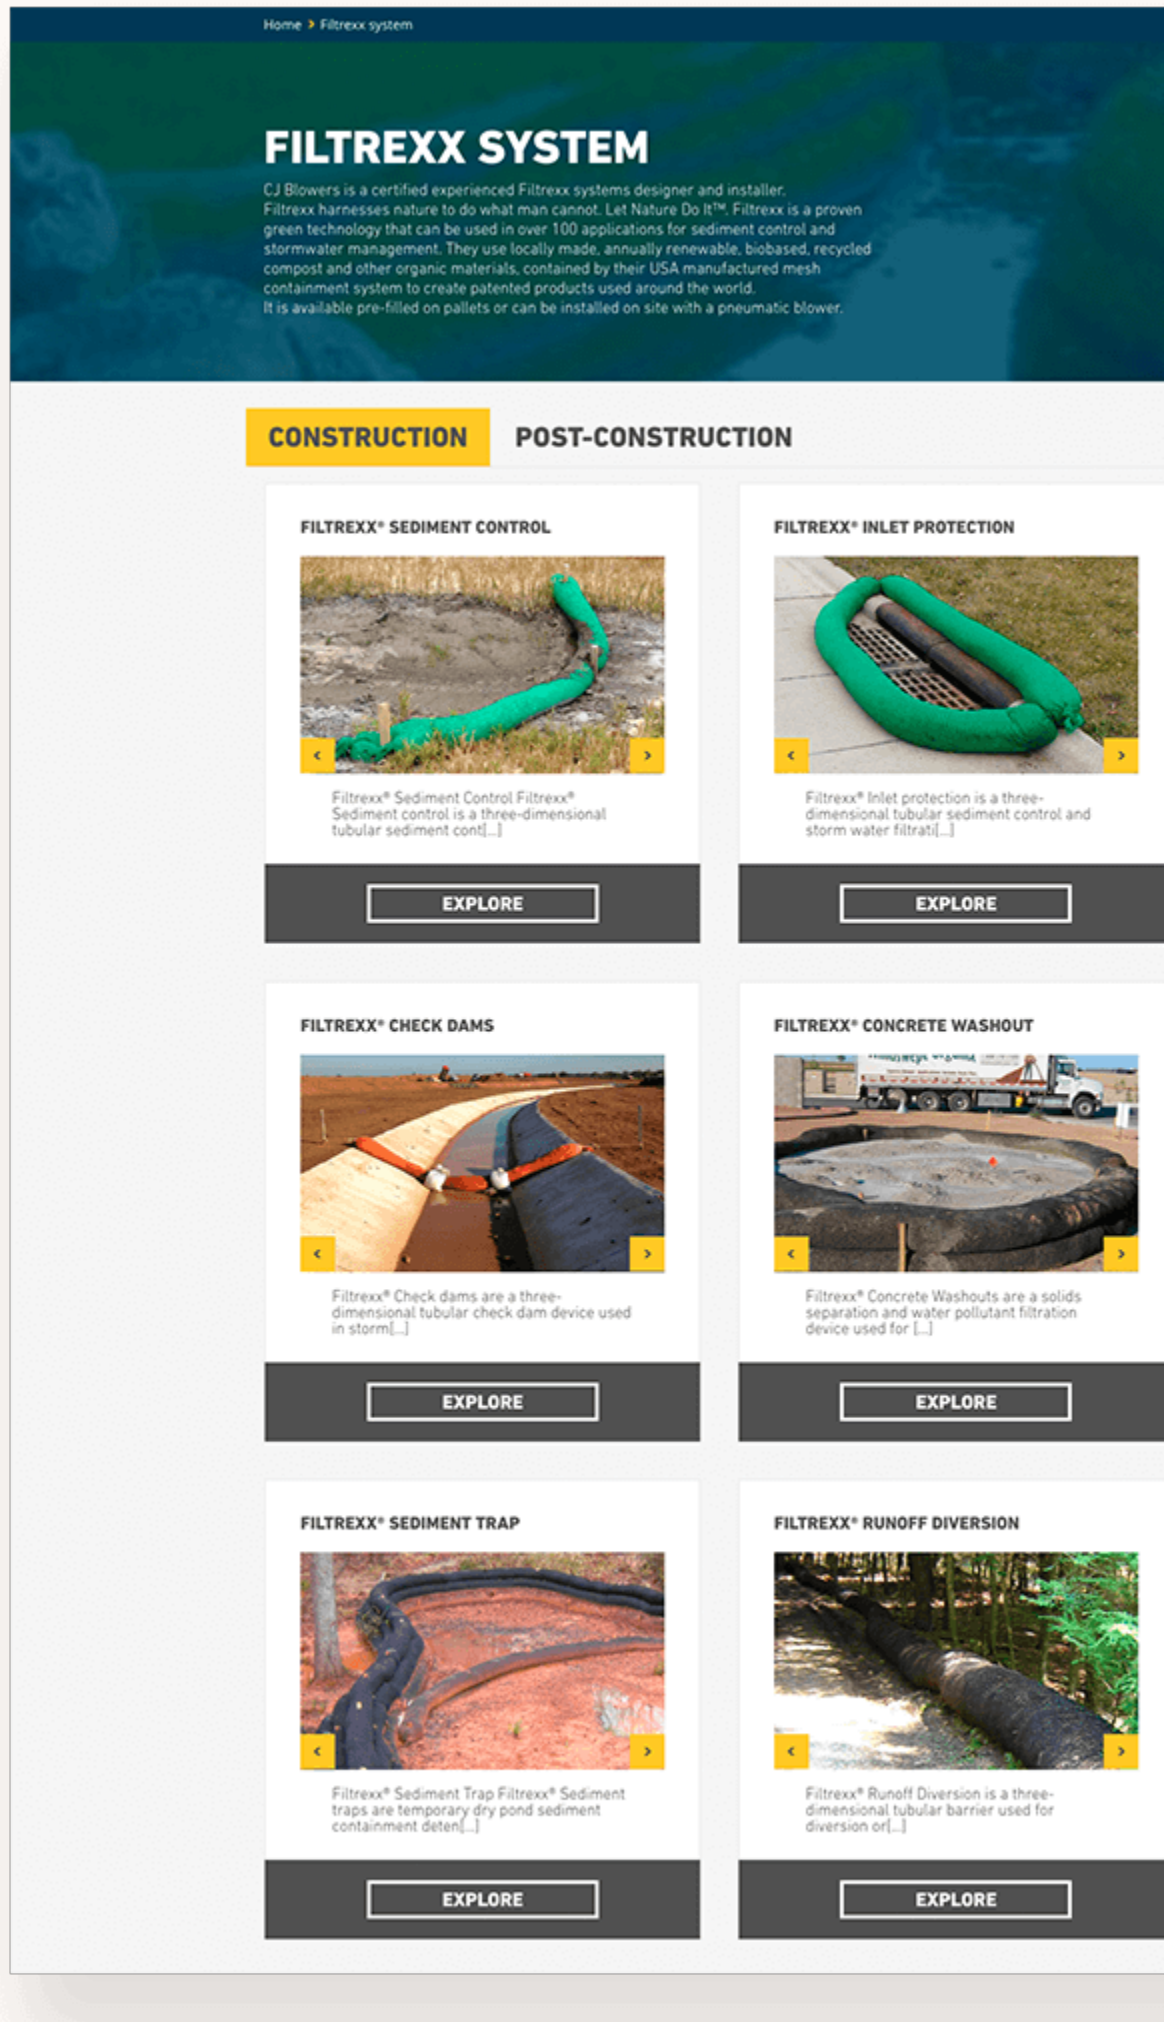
Home › Filtrexx system

FILTREXX SYSTEM

CJ Blowers is a certified experienced Filtrexx systems designer and installer. Filtrexx harnesses nature to do what man cannot. Let Nature Do It™. Filtrexx is a proven green technology that can be used in over 100 applications for sediment control and stormwater management. They use locally made, annually renewable, biobased, recycled compost and other organic materials, contained by their USA manufactured mesh containment system to create patented products used around the world.
It is available pre-filled on pallets or can be installed on site with a pneumatic blower.

CONSTRUCTION POST-CONSTRUCTION

FILTREXX® SEDIMENT CONTROL

‹ ›

Filtrexx® Sediment Control Filtrexx® Sediment control is a three-dimensional tubular sediment cont[...]

EXPLORE

FILTREXX® INLET PROTECTION

‹ ›

Filtrexx® Inlet protection is a three-dimensional tubular sediment control and storm water filtrati[...]

EXPLORE

FILTREXX® CHECK DAMS

‹ ›

Filtrexx® Check dams are a three-dimensional tubular check dam device used in storm[...]

EXPLORE

FILTREXX® CONCRETE WASHOUT

‹ ›

Filtrexx® Concrete Washouts are a solids separation and water pollutant filtration device used for [...]

EXPLORE

FILTREXX® SEDIMENT TRAP

‹ ›

Filtrexx® Sediment Trap Filtrexx® Sediment traps are temporary dry pond sediment containment deten[...]

EXPLORE

FILTREXX® RUNOFF DIVERSION

‹ ›

Filtrexx® Runoff Diversion is a three-dimensional tubular barrier used for diversion or[...]

EXPLORE